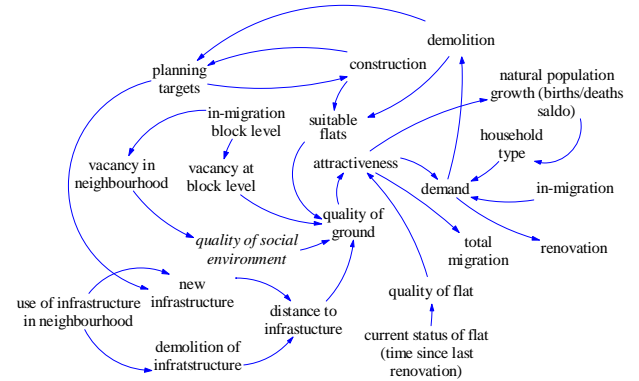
demolition

planning targets

construction

natural population growth (births/deaths saldo)

in-migration block level

suitable flats

household type

vacancy in neighbourhood

vacancy at block level

attractiveness

demand

in-migration

quality of ground

quality of social environment

total migration

renovation

new infrastructure

use of infrastructure in neighbourhood

distance to infrastucture

quality of flat

demolition of infratstructure

current status of flat (time since last renovation)